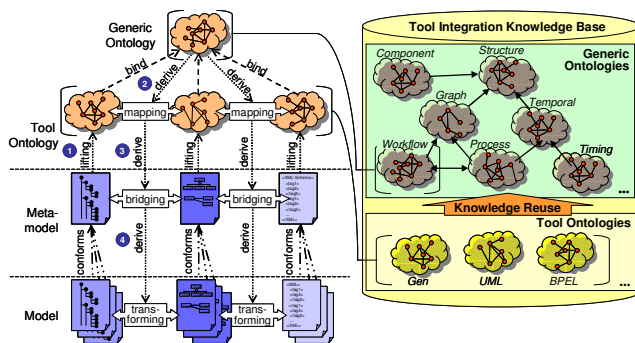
Generic Ontology

bind
derive
derive
bind
2

Tool Ontology
mapping
mapping
1
lifting
3
derive
lifting
derive
lifting

Meta-model
bridging
bridging
4
conforms
derive
conforms
derive
conforms

Model
trans-forming
trans-forming

Tool Integration Knowledge Base

Generic Ontologies
Component
Structure
Graph
Temporal
Workflow
Process
Timing
...

Knowledge Reuse

Tool Ontologies
Gen
UML
BPEL
...